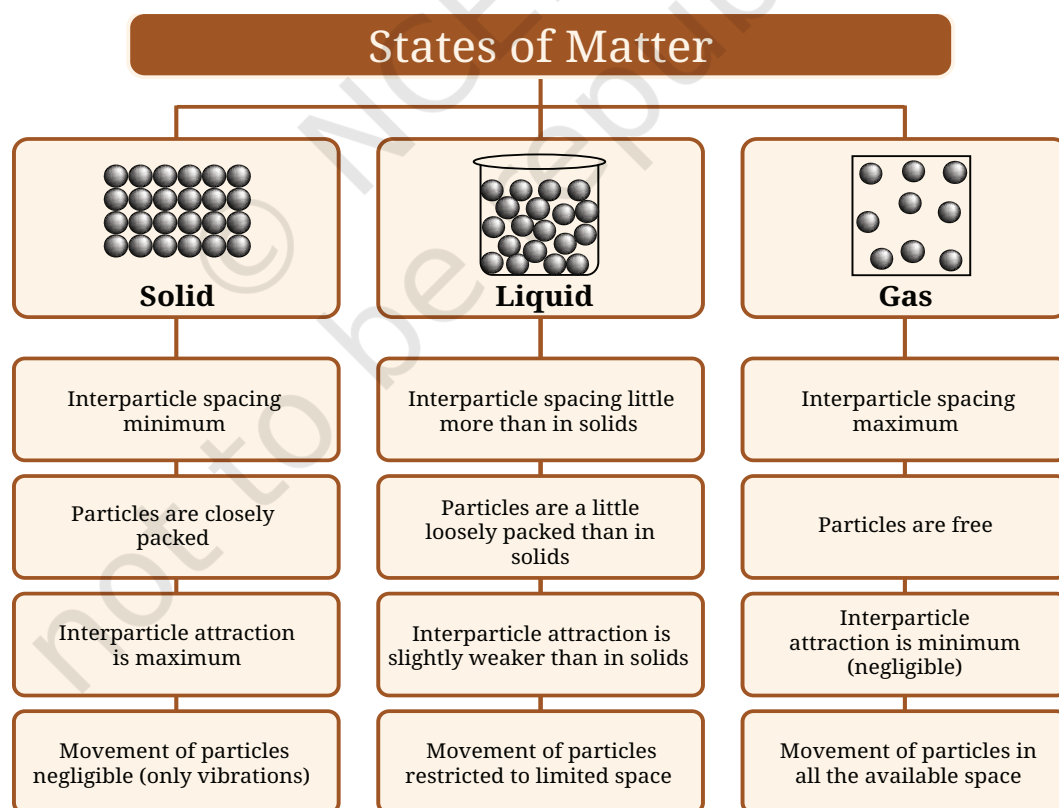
States of Matter

Solid

Interparticle spacing minimum

Particles are closely packed

Interparticle attraction is maximum

Movement of particles negligible (only vibrations)

Liquid

Interparticle spacing little more than in solids

Particles are a little loosely packed than in solids

Interparticle attraction is slightly weaker than in solids

Movement of particles restricted to limited space

Gas

Interparticle spacing maximum

Particles are free

Interparticle attraction is minimum (negligible)

Movement of particles in all the available space

© NCERT not to be republished